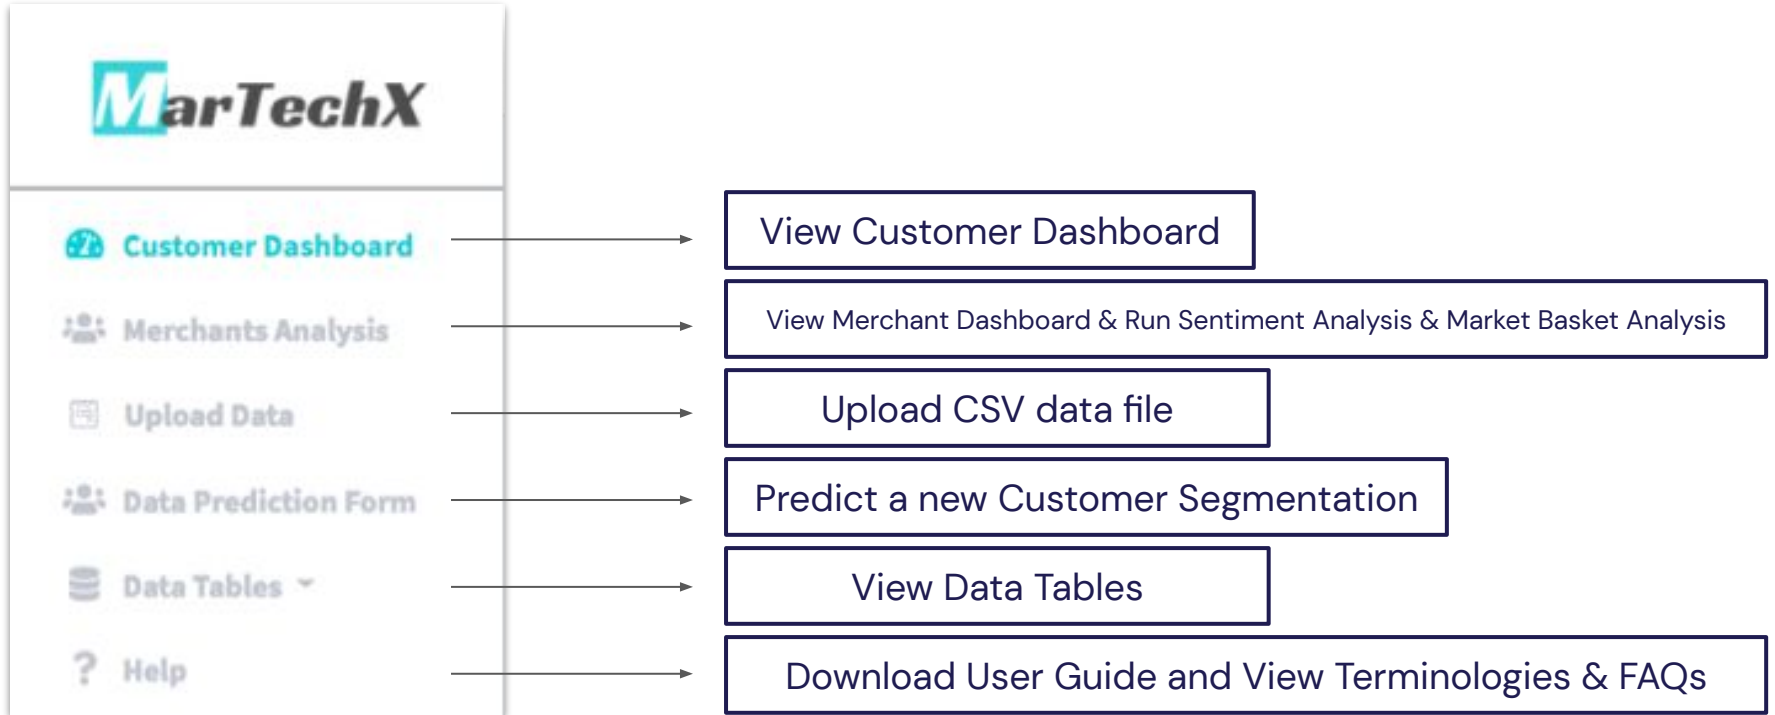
MarTechX

Customer Dashboard

Merchants Analysis

Upload Data

Data Prediction Form

Data Tables

Help

View Customer Dashboard

View Merchant Dashboard & Run Sentiment Analysis & Market Basket Analysis

Upload CSV data file

Predict a new Customer Segmentation

View Data Tables

Download User Guide and View Terminologies & FAQs